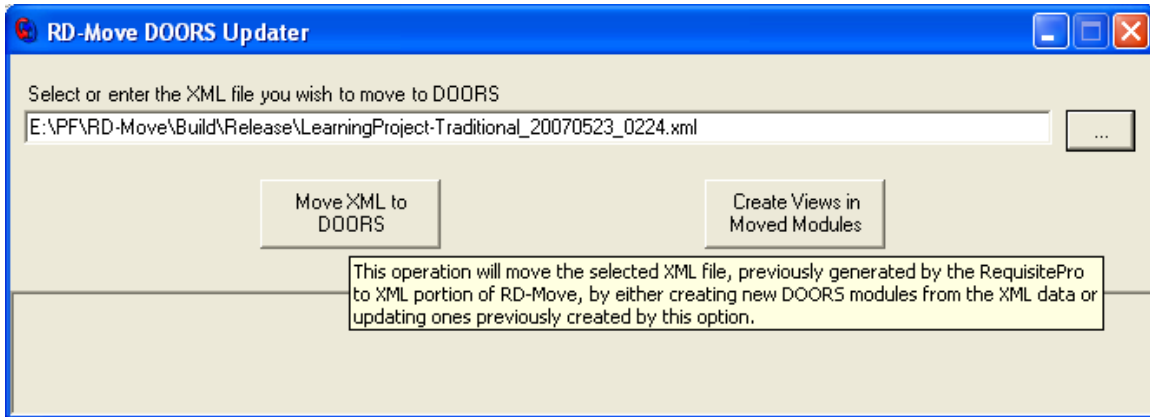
RD-Move DOORS Updater

Select or enter the XML file you wish to move to DOORS

E:\PF\RD-Move\Build\Release\LearningProject-Traditional_20070523_0224.xml

...

Move XML to DOORS

Create Views in Moved Modules

This operation will move the selected XML file, previously generated by the RequisitePro to XML portion of RD-Move, by either creating new DOORS modules from the XML data or updating ones previously created by this option.